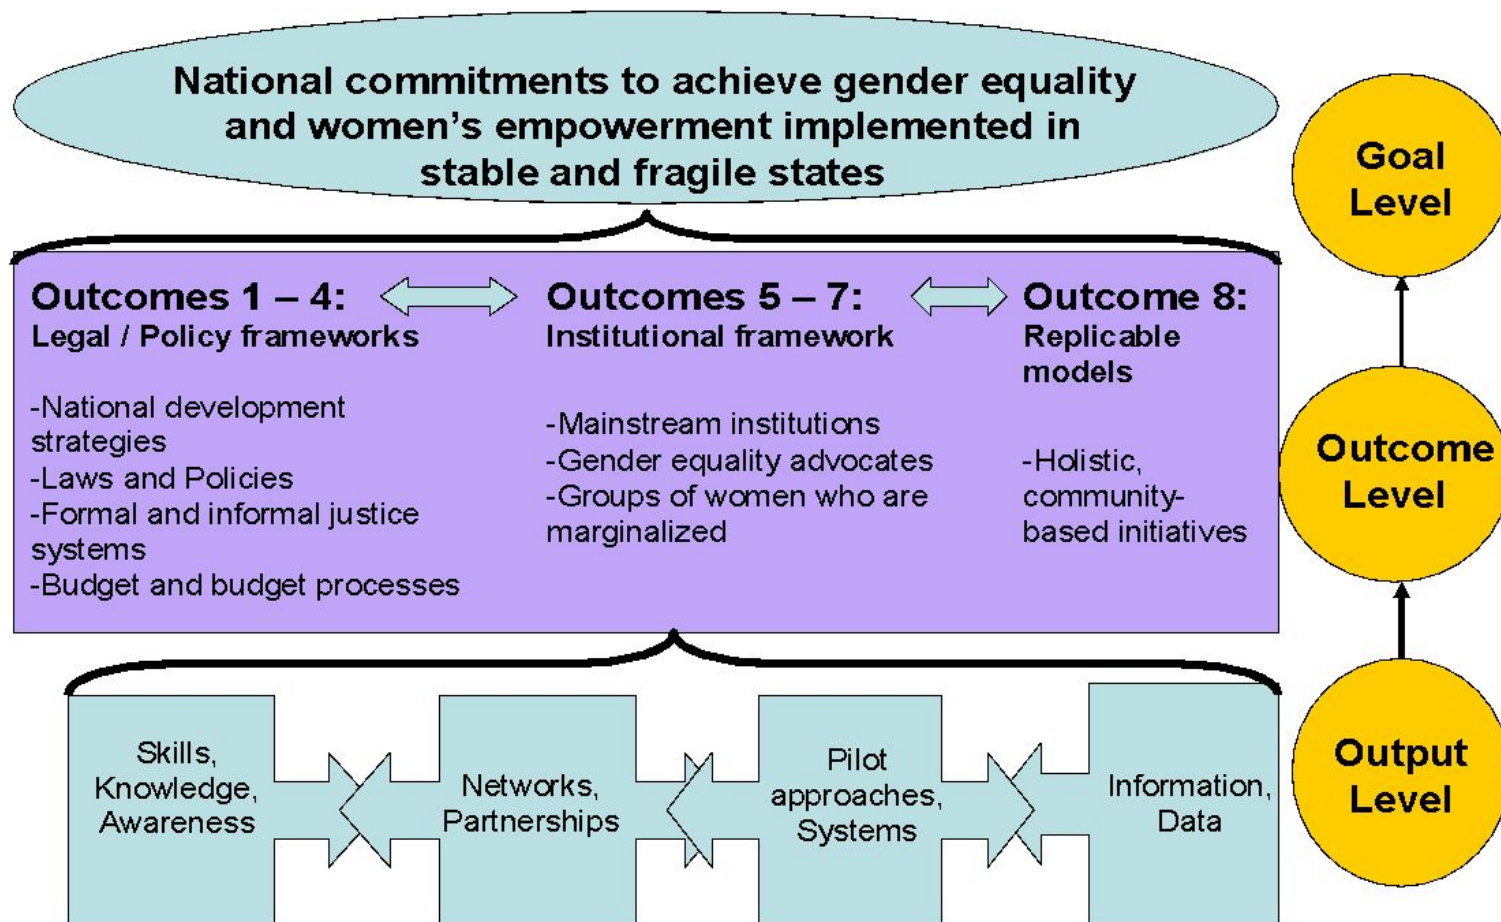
National commitments to achieve gender equality and women's empowerment implemented in stable and fragile states

Goal Level

Outcomes 1 – 4:
Legal / Policy frameworks

-National development strategies
-Laws and Policies
-Formal and informal justice systems
-Budget and budget processes

Outcomes 5 – 7:
Institutional framework

-Mainstream institutions
-Gender equality advocates
-Groups of women who are marginalized

Outcome 8:
Replicable models

-Holistic, community-based initiatives

Outcome Level

Skills, Knowledge, Awareness

Networks, Partnerships

Pilot approaches, Systems

Information, Data

Output Level